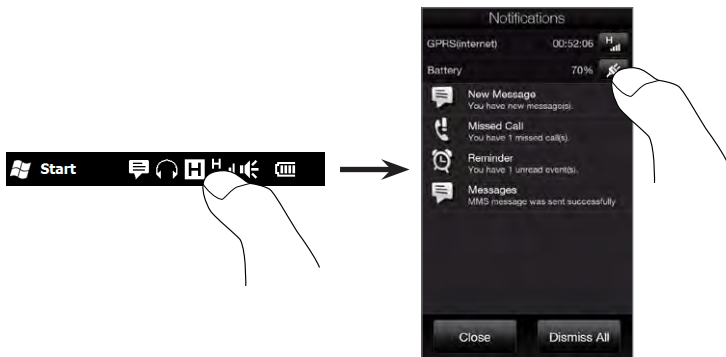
Start

H

Notifications

GPRS(internet) 00:52:06 H

Battery 70%

New Message
You have new message(s).

Missed Call
You have 1 missed call(s).

Reminder
You have 1 unread event(s).

Messages
MMS message was sent successfully

Close

Dismiss All